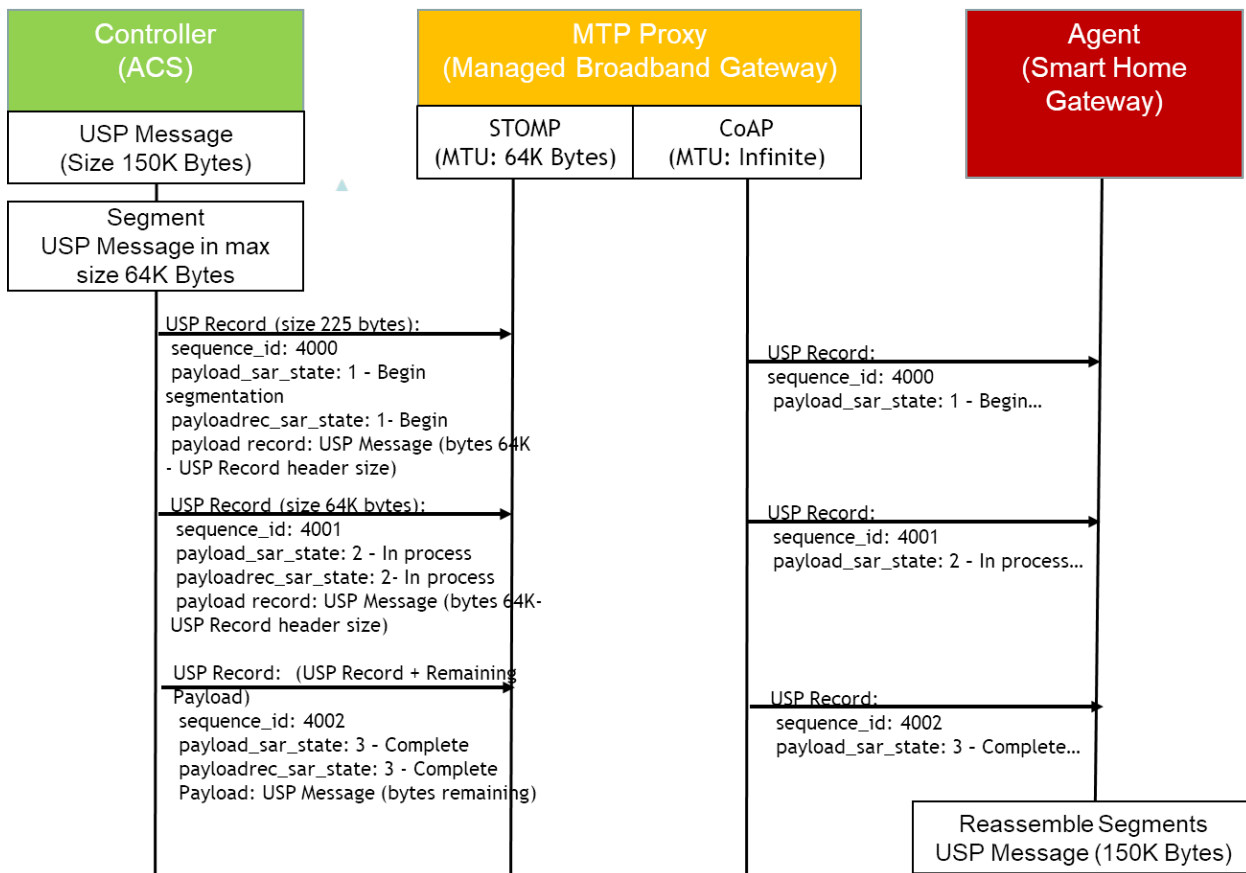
Controller
(ACS)

MTP Proxy
(Managed Broadband Gateway)

Agent
(Smart Home Gateway)

USP Message
(Size 150K Bytes)

STOMP
(MTU: 64K Bytes)

CoAP
(MTU: Infinite)

Segment
USP Message in max size 64K Bytes

USP Record (size 225 bytes):
sequence_id: 4000
payload_sar_state: 1 - Begin segmentation
payloadrec_sar_state: 1- Begin
payload record: USP Message (bytes 64K - USP Record header size)

USP Record:
sequence_id: 4000
payload_sar_state: 1 - Begin…

USP Record (size 64K bytes):
sequence_id: 4001
payload_sar_state: 2 - In process
payloadrec_sar_state: 2- In process
payload record: USP Message (bytes 64K- USP Record header size)

USP Record:
sequence_id: 4001
payload_sar_state: 2 - In process…

USP Record: (USP Record + Remaining Payload)
sequence_id: 4002
payload_sar_state: 3 - Complete
payloadrec_sar_state: 3 - Complete
Payload: USP Message (bytes remaining)

USP Record:
sequence_id: 4002
payload_sar_state: 3 - Complete…

Reassemble Segments
USP Message (150K Bytes)